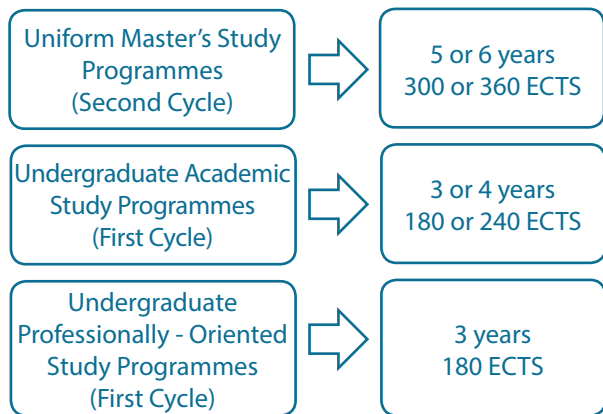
Uniform Master's Study Programmes (Second Cycle)

5 or 6 years
300 or 360 ECTS

Undergraduate Academic Study Programmes (First Cycle)

3 or 4 years
180 or 240 ECTS

Undergraduate Professionally - Oriented Study Programmes (First Cycle)

3 years
180 ECTS